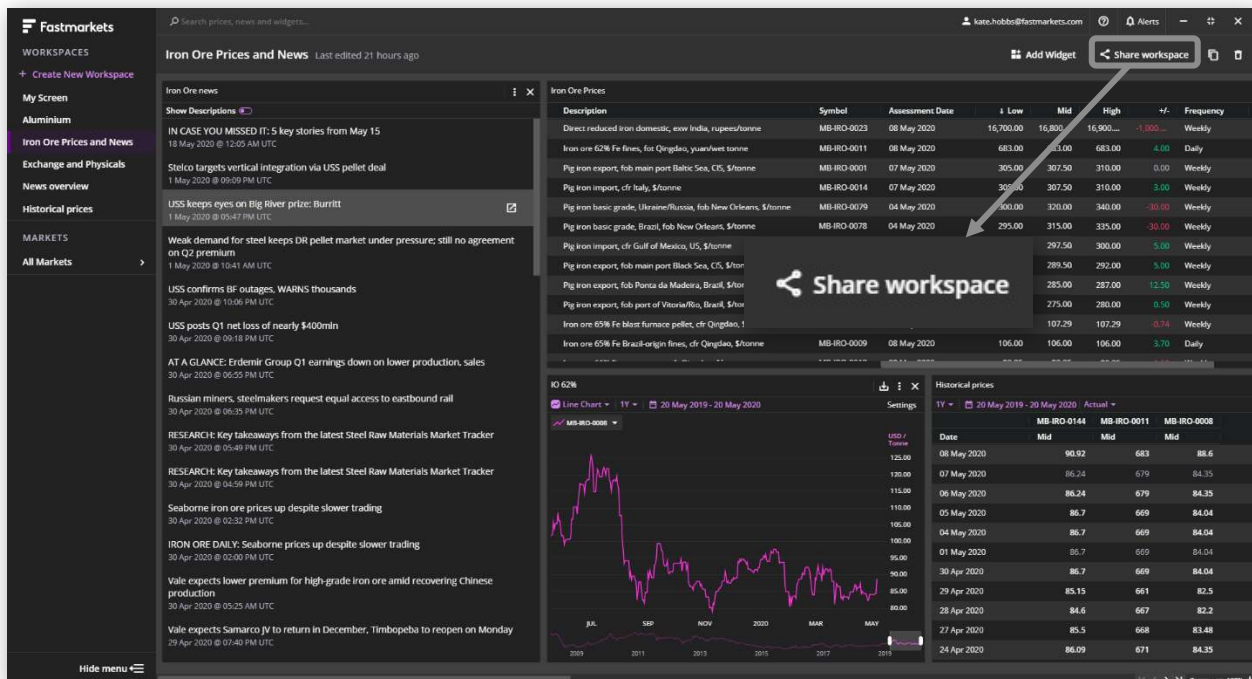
Fastmarkets

Search prices, news and widgets...

kate.hobbs@fastmarkets.com Alerts

WORKSPACES
+ Create New Workspace
My Screen
Aluminium
Iron Ore Prices and News
Exchange and Physicals
News overview
Historical prices

MARKETS
All Markets

Hide menu

Iron Ore Prices and News Last edited 21 hours ago

Add Widget Share workspace

Iron Ore news
Show Descriptions

IN CASE YOU MISSED IT: 5 key stories from May 15
18 May 2020 @ 12:05 AM UTC

Stelco targets vertical integration via USS pellet deal
1 May 2020 @ 09:09 PM UTC

USS keeps eyes on Big River prize: Burritt
1 May 2020 @ 05:47 PM UTC

Weak demand for steel keeps DR pellet market under pressure; still no agreement on Q2 premium
1 May 2020 @ 10:41 AM UTC

USS confirms BF outages, WARNS thousands
30 Apr 2020 @ 10:06 PM UTC

USS posts Q1 net loss of nearly $400mln
30 Apr 2020 @ 09:18 PM UTC

AT A GLANCE: Erdemir Group Q1 earnings down on lower production, sales
30 Apr 2020 @ 06:55 PM UTC

Russian miners, steelmakers request equal access to eastbound rail
30 Apr 2020 @ 06:35 PM UTC

RESEARCH: Key takeaways from the latest Steel Raw Materials Market Tracker
30 Apr 2020 @ 05:49 PM UTC

RESEARCH: Key takeaways from the latest Steel Raw Materials Market Tracker
30 Apr 2020 @ 04:59 PM UTC

Seaborne iron ore prices up despite slower trading
30 Apr 2020 @ 02:32 PM UTC

IRON ORE DAILY: Seaborne prices up despite slower trading
30 Apr 2020 @ 02:00 PM UTC

Vale expects lower premium for high-grade iron ore amid recovering Chinese production
30 Apr 2020 @ 05:25 AM UTC

Vale expects Samarco JV to return in December, Timbopeba to reopen on Monday
29 Apr 2020 @ 07:40 PM UTC

Iron Ore Prices

| Description | Symbol | Assessment Date | Low | Mid | High | +/- | Frequency |
|---|---|---|---|---|---|---|---|
| Direct reduced iron domestic, exw India, rupees/tonne | MB-IRO-0023 | 08 May 2020 | 16,700.00 | 16,800... | 16,900.... | -1,000.... | Weekly |
| Iron ore 62% Fe fines, fot Qingdao, yuan/wet tonne | MB-IRO-0011 | 08 May 2020 | 683.00 | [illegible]3.00 | 683.00 | 4.00 | Daily |
| Pig iron export, fob main port Baltic Sea, CIS, $/tonne | MB-IRO-0001 | 07 May 2020 | 305.00 | 307.50 | 310.00 | 0.00 | Weekly |
| Pig iron import, cfr Italy, $/tonne | MB-IRO-0014 | 07 May 2020 | 30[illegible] | 307.50 | 310.00 | 3.00 | Weekly |
| Pig iron basic grade, Ukraine/Russia, fob New Orleans, $/tonne | MB-IRO-0079 | 04 May 2020 | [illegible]00 | 320.00 | 340.00 | -30.00 | Weekly |
| Pig iron basic grade, Brazil, fob New Orleans, $/tonne | MB-IRO-0078 | 04 May 2020 | 295.00 | 315.00 | 335.00 | -30.00 | Weekly |
| Pig iron import, cfr Gulf of Mexico, US, $/tonne | | | | 297.50 | 300.00 | 5.00 | Weekly |
| Pig iron export, fob main port Black Sea, CIS, $/ton | | | | 289.50 | 292.00 | 5.00 | Weekly |
| Pig iron export, fob Ponta da Madeira, Brazil, $/ton | | | | 285.00 | 287.00 | 12.50 | Weekly |
| Pig iron export, fob port of Vitoria/Rio, Brazil, $/ton | | | | 275.00 | 280.00 | 0.50 | Weekly |
| Iron ore 65% Fe blast furnace pellet, cfr Qingdao, $ | | | | 107.29 | 107.29 | -0.74 | Weekly |
| Iron ore 65% Fe Brazil-origin fines, cfr Qingdao, $/tonne | MB-IRO-0009 | 08 May 2020 | 106.00 | 106.00 | 106.00 | 3.70 | Daily |

Share workspace

IO 62%
Line Chart 1Y 20 May 2019 - 20 May 2020 Settings
MB-IRO-0008
USD / Tonne
125.00 120.00 115.00 110.00 105.00 100.00 95.00 90.00 85.00 80.00
JUL SEP NOV 2020 MAR MAY
2009 2011 2013 2015 2017 2019

Historical prices
1Y 20 May 2019 - 20 May 2020 Actual

| Date | MB-IRO-0144 Mid | MB-IRO-0011 Mid | MB-IRO-0008 Mid |
|---|---|---|---|
| 08 May 2020 | 90.92 | 683 | 88.6 |
| 07 May 2020 | 86.24 | 679 | 84.35 |
| 06 May 2020 | 86.24 | 679 | 84.35 |
| 05 May 2020 | 86.7 | 669 | 84.04 |
| 04 May 2020 | 86.7 | 669 | 84.04 |
| 01 May 2020 | 86.7 | 669 | 84.04 |
| 30 Apr 2020 | 86.7 | 669 | 84.04 |
| 29 Apr 2020 | 85.15 | 661 | 82.5 |
| 28 Apr 2020 | 84.6 | 667 | 82.2 |
| 27 Apr 2020 | 85.5 | 668 | 83.48 |
| 24 Apr 2020 | 86.09 | 671 | 84.35 |